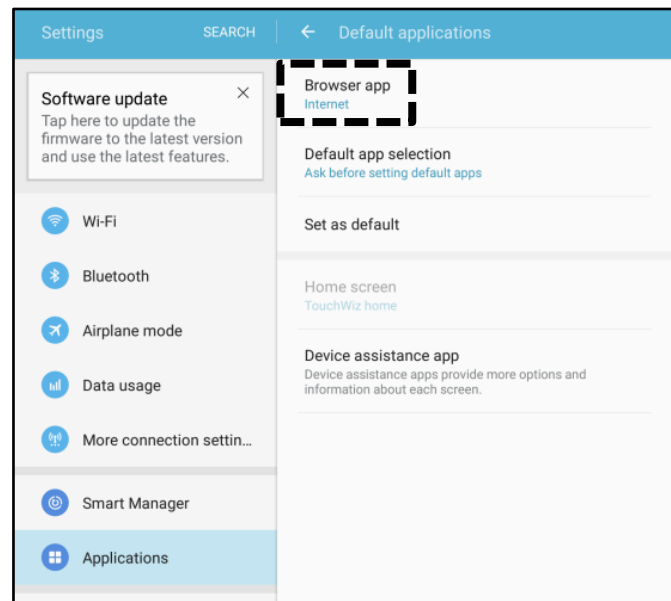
Settings SEARCH

Software update
Tap here to update the firmware to the latest version and use the latest features.

Wi-Fi

Bluetooth

Airplane mode

Data usage

More connection settin...

Smart Manager

Applications

← Default applications

Browser app
Internet

Default app selection
Ask before setting default apps

Set as default

Home screen
TouchWiz home

Device assistance app
Device assistance apps provide more options and information about each screen.